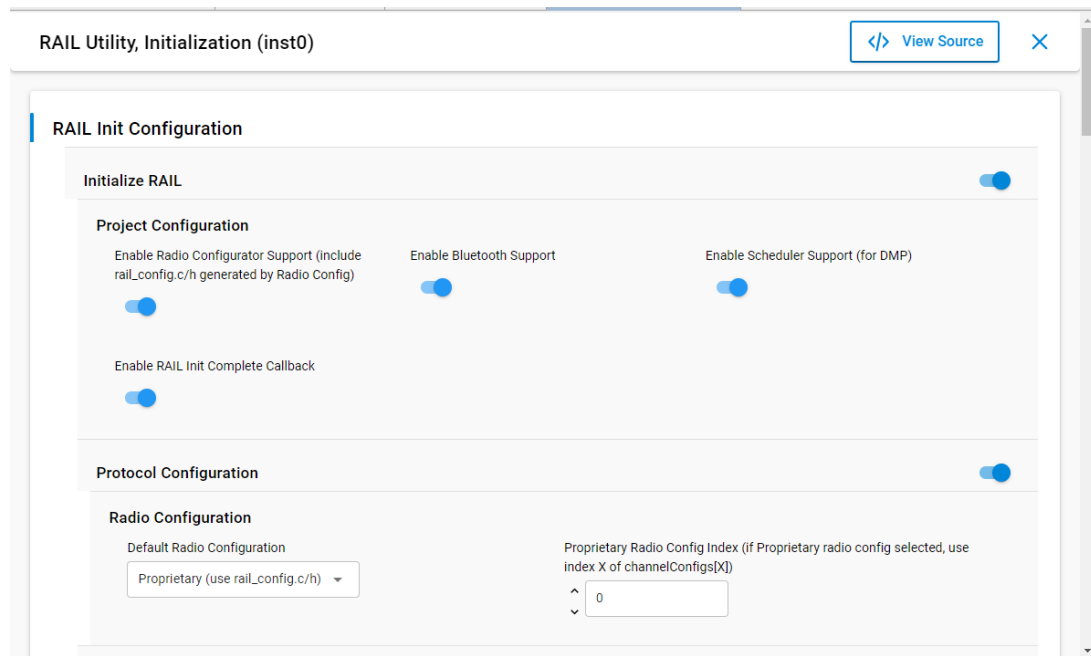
RAIL Utility, Initialization (inst0)

View Source

RAIL Init Configuration

Initialize RAIL

Project Configuration

Enable Radio Configurator Support (include rail_config.c/h generated by Radio Config)

Enable Bluetooth Support

Enable Scheduler Support (for DMP)

Enable RAIL Init Complete Callback

Protocol Configuration

Radio Configuration

Default Radio Configuration

Proprietary (use rail_config.c/h)

Proprietary Radio Config Index (if Proprietary radio config selected, use index X of channelConfigs[X])

0